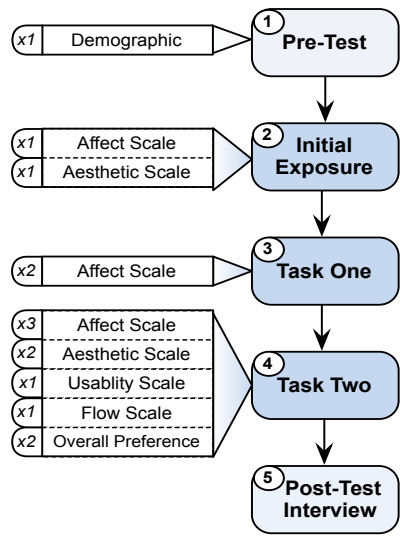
x1 Demographic

1 Pre-Test

x1 Affect Scale
x1 Aesthetic Scale

2 Initial Exposure

x2 Affect Scale

3 Task One

x3 Affect Scale
x2 Aesthetic Scale
x1 Usablity Scale
x1 Flow Scale
x2 Overall Preference

4 Task Two

5 Post-Test Interview